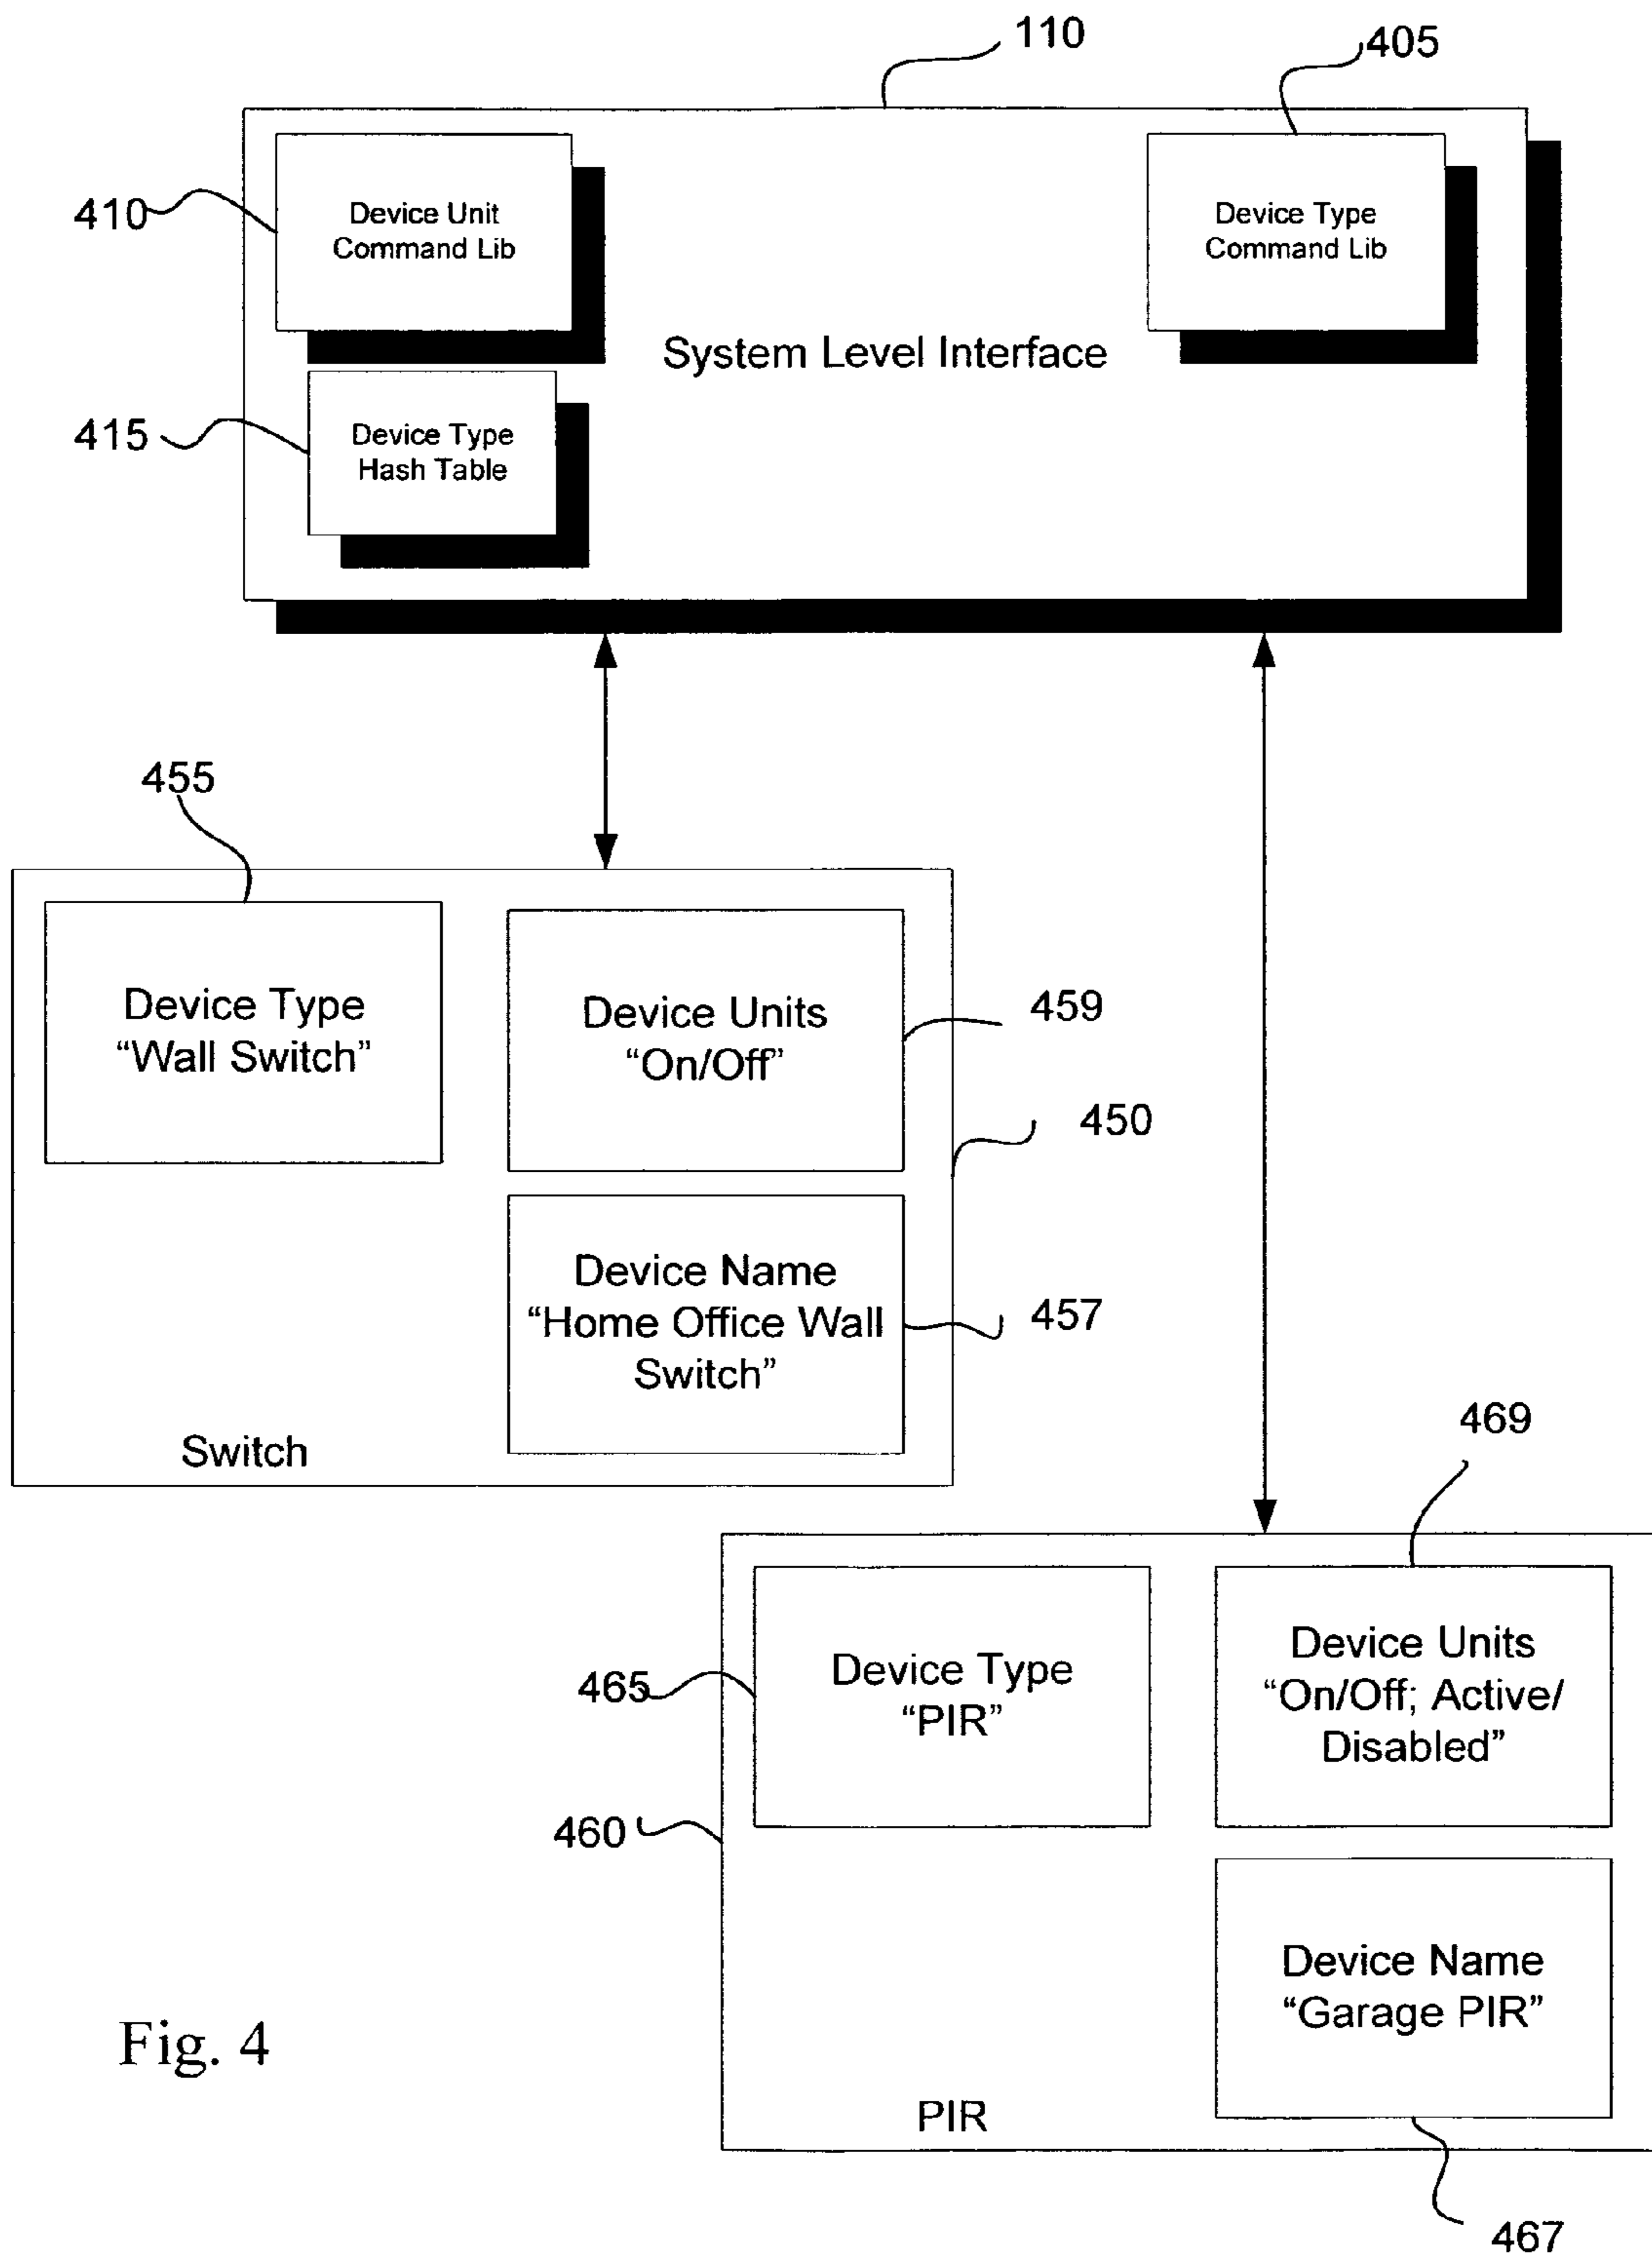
110

405

410

Device Unit Command Lib

Device Type Command Lib

System Level Interface

415

Device Type Hash Table

455

Device Type “Wall Switch”

Device Units “On/Off”

459

450

Device Name “Home Office Wall Switch”

457

Switch

469

465

Device Type “PIR”

Device Units “On/Off; Active/ Disabled”

460

Device Name “Garage PIR”

Fig. 4

PIR

467